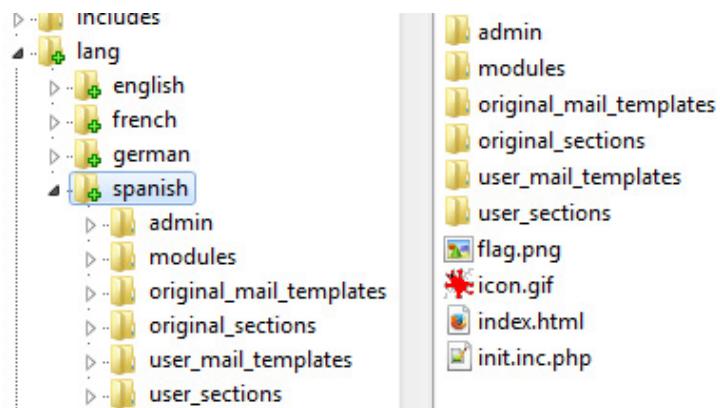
includes
lang
english
french
german
spanish
admin
modules
original_mail_templates
original_sections
user_mail_templates
user_sections

admin
modules
original_mail_templates
original_sections
user_mail_templates
user_sections
flag.png
icon.gif
index.html
init.inc.php